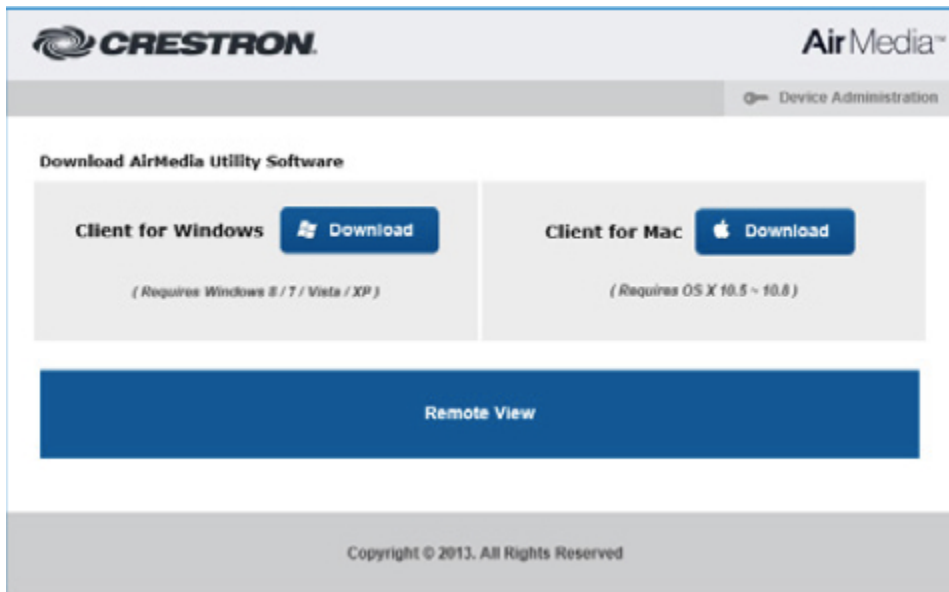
CRESTRON.

AirMedia™

Device Administration

Download AirMedia Utility Software

Client for Windows Download

( Requires Windows 8 / 7 / Vista / XP )

Client for Mac Download

( Requires OS X 10.5 ~ 10.8 )

Remote View

Copyright © 2013. All Rights Reserved